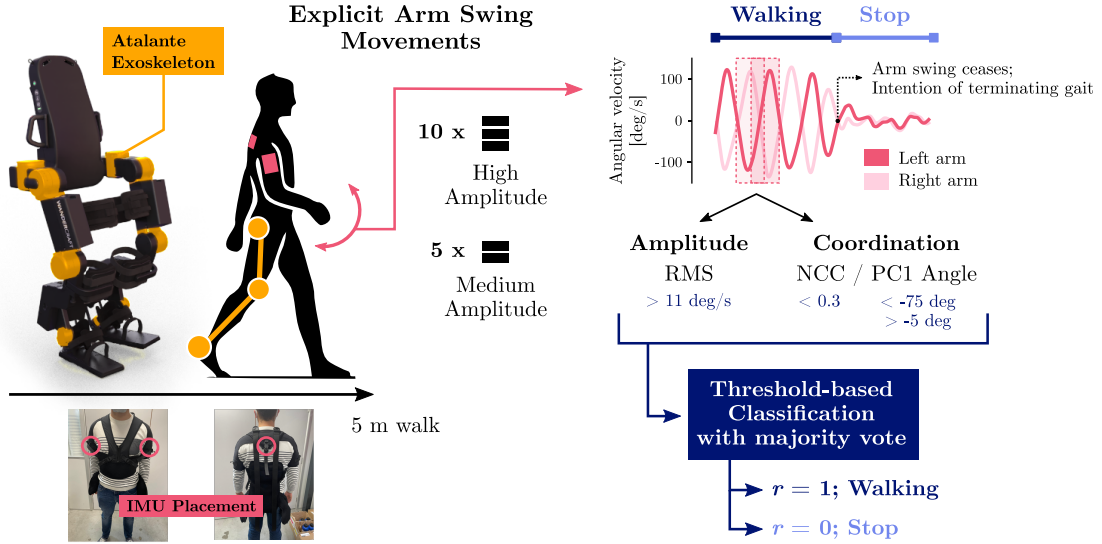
Atalante Exoskeleton

Explicit Arm Swing Movements

10 x

High Amplitude

5 x

Medium Amplitude

5 m walk

IMU Placement

Walking Stop

Angular velocity [deg/s]

100

0

-100

Arm swing ceases; Intention of terminating gait

Left arm

Right arm

Amplitude

RMS

> 11 deg/s

Coordination

NCC / PC1 Angle

< 0.3

< -75 deg

> -5 deg

Threshold-based Classification with majority vote

$r = 1$; Walking

$r = 0$; Stop